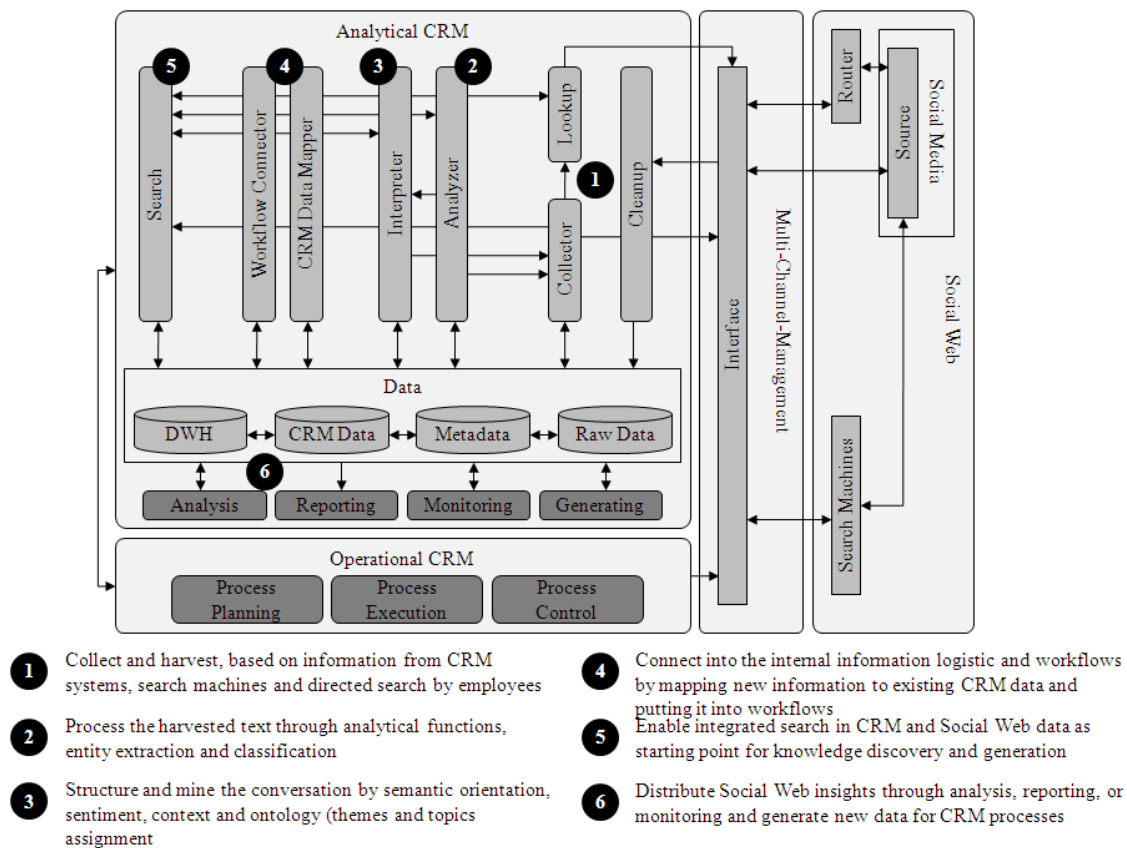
Analytical CRM

5 Search
4 Workflow Connector
CRM Data Mapper
3 Interpreter
2 Analyzer
Lookup
1
Collector
Cleanup

Data
DWH
CRM Data
Metadata
Raw Data

6
Analysis
Reporting
Monitoring
Generating

Operational CRM
Process Planning
Process Execution
Process Control

Interface
Multi-Channel-Magement

Router
Source
Social Media
Search Machines
Social Web

1 Collect and harvest, based on information from CRM systems, search machines and directed search by employees

2 Process the harvested text through analytical functions, entity extraction and classification

3 Structure and mine the conversation by semantic orientation, sentiment, context and ontology (themes and topics assignment

4 Connect into the internal information logistic and workflows by mapping new information to existing CRM data and putting it into workflows

5 Enable integrated search in CRM and Social Web data as starting point for knowledge discovery and generation

6 Distribute Social Web insights through analysis, reporting, or monitoring and generate new data for CRM processes